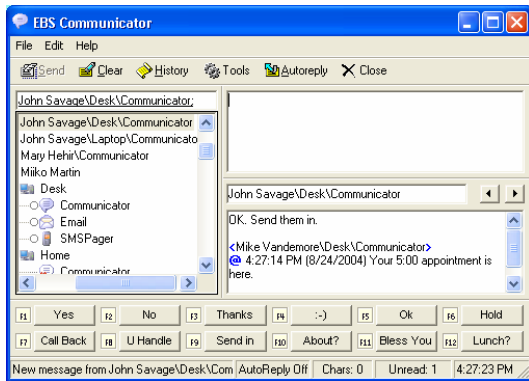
EBS Communicator

File Edit Help

Send Clear History Tools Autoreply Close

John Savage\Desk\Communicator;

John Savage\Desk\Communicator
John Savage\Laptop\Communicato
Mary Hehir\Communicator
Miiko Martin
Desk
Communicator
Email
SMSPager
Home
Communicator

John Savage\Desk\Communicator

OK. Send them in.

<Mike Vandemore\Desk\Communicator>
@ 4:27:14 PM (8/24/2004) Your 5:00 appointment is here.

| F1 | Yes | F2 | No | F3 | Thanks | F4 | :-) | F5 | Ok | F6 | Hold |
|---|---|---|---|---|---|---|---|---|---|---|---|
| F7 | Call Back | F8 | U Handle | F9 | Send in | F10 | About? | F11 | Bless You | F12 | Lunch? |

New message from John Savage\Desk\Com | AutoReply Off | Chars: 0 | Unread: 1 | 4:27:23 PM